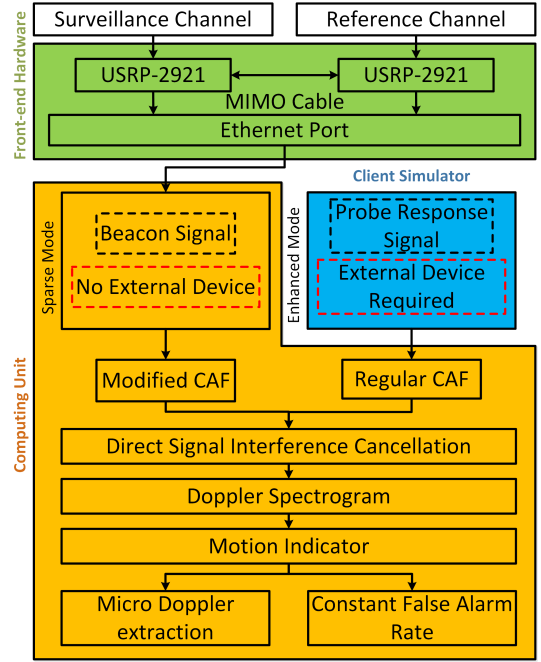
Surveillance Channel

Reference Channel

Front-end Hardware

USRP-2921

USRP-2921

MIMO Cable

Ethernet Port

Client Simulator

Sparse Mode

Beacon Signal

No External Device

Enhanced Mode

Probe Response Signal

External Device Required

Computing Unit

Modified CAF

Regular CAF

Direct Signal Interference Cancellation

Doppler Spectrogram

Motion Indicator

Micro Doppler extraction

Constant False Alarm Rate